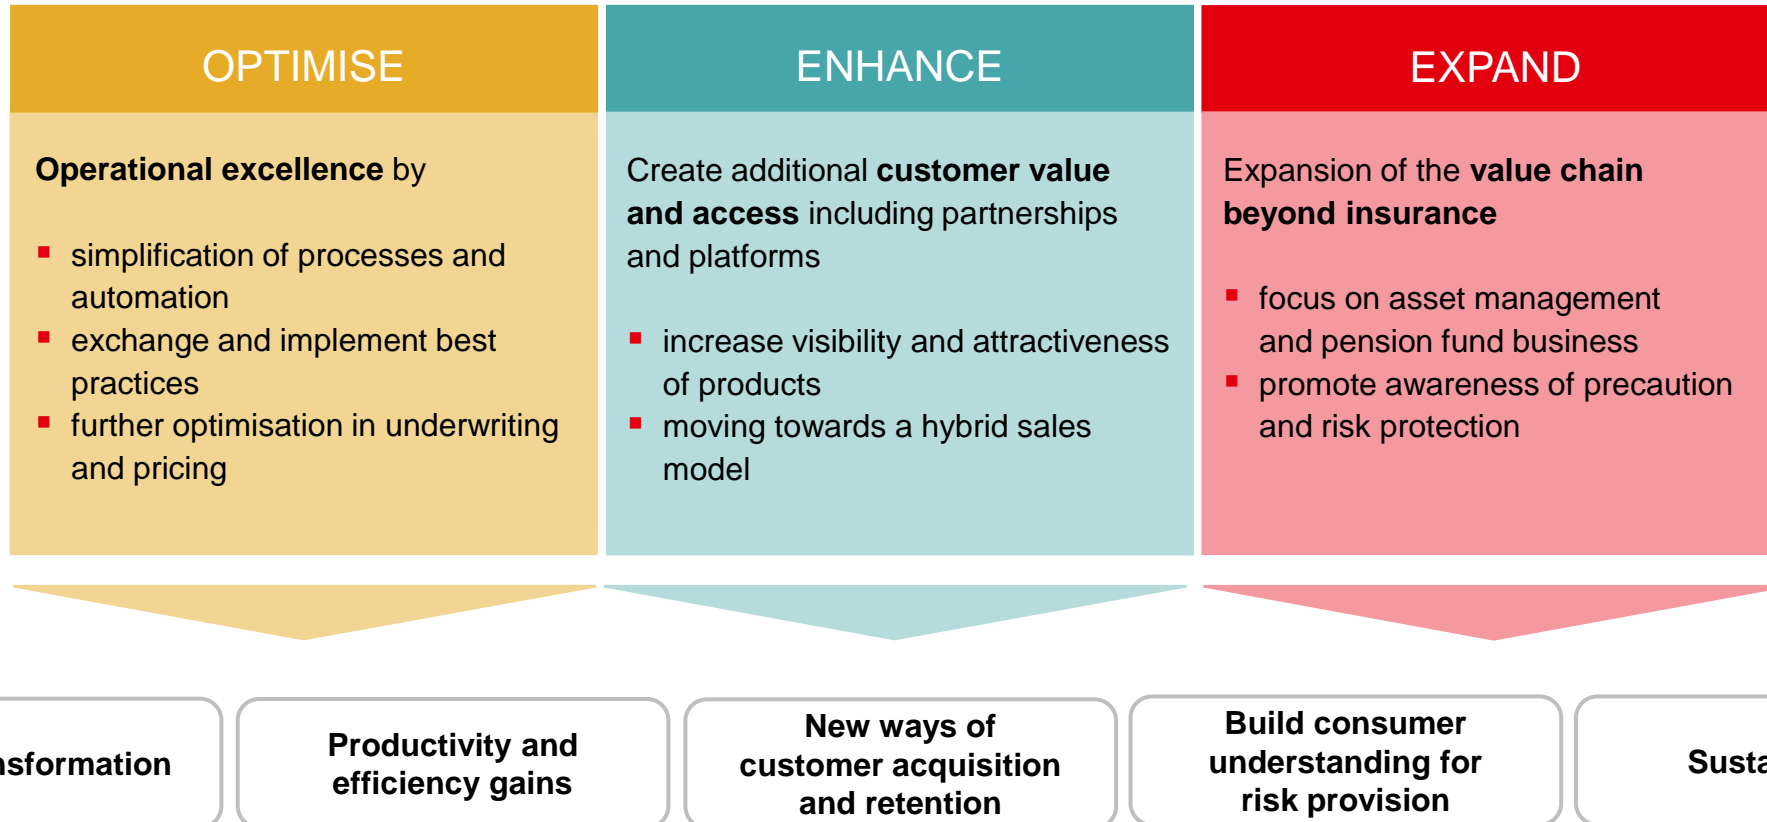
OPTIMISE

**Operational excellence** by

- simplification of processes and automation
- exchange and implement best practices
- further optimisation in underwriting and pricing

ENHANCE

Create additional **customer value and access** including partnerships and platforms

- increase visibility and attractiveness of products
- moving towards a hybrid sales model

EXPAND

Expansion of the **value chain beyond insurance**

- focus on asset management and pension fund business
- promote awareness of precaution and risk protection

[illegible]sformation

Productivity and efficiency gains

New ways of customer acquisition and retention

Build consumer understanding for risk provision

Susta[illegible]